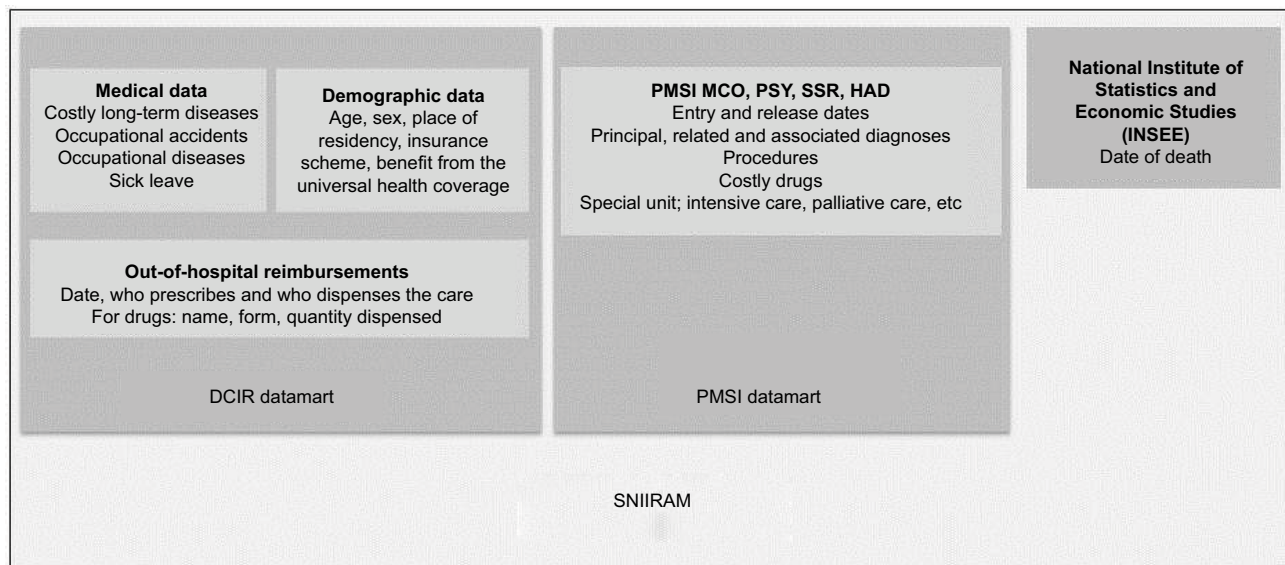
**Medical data**
Costly long-term diseases
Occupational accidents
Occupational diseases
Sick leave

**Demographic data**
Age, sex, place of residency, insurance scheme, benefit from the universal health coverage

**Out-of-hospital reimbursements**
Date, who prescribes and who dispenses the care
For drugs: name, form, quantity dispensed

DCIR datamart

**PMSI MCO, PSY, SSR, HAD**
Entry and release dates
Principal, related and associated diagnoses
Procedures
Costly drugs
Special unit; intensive care, palliative care, etc

PMSI datamart

**National Institute of Statistics and Economic Studies (INSEE)**
Date of death

SNIIRAM